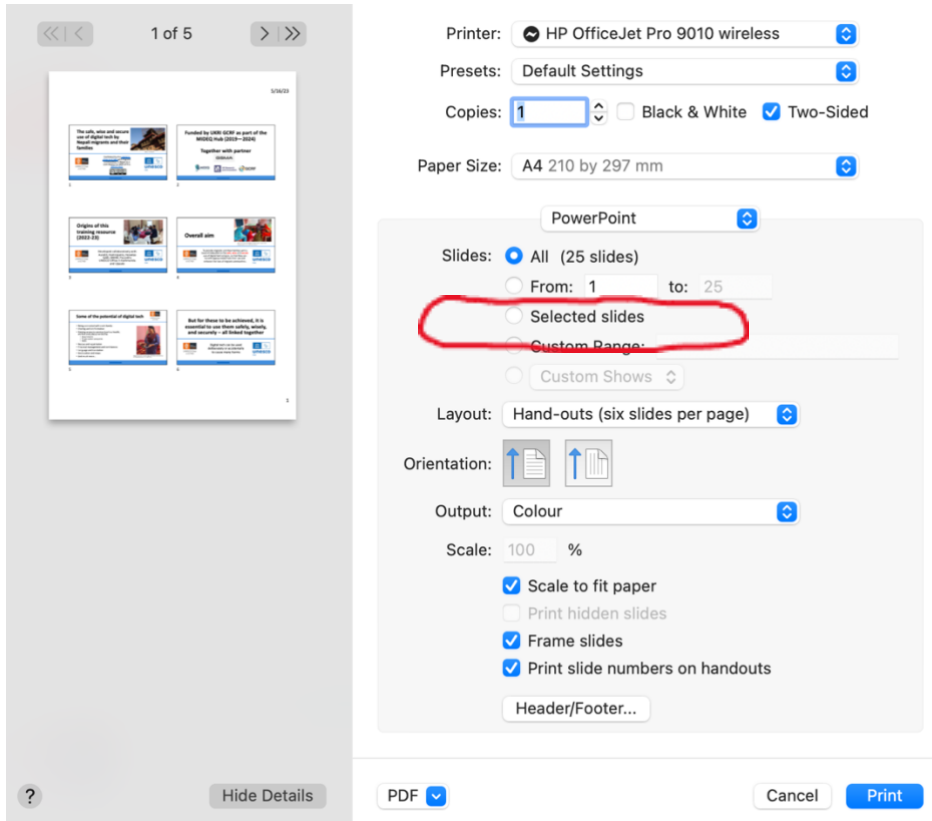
1 of 5

5/16/23

The safe, wise and secure use of digital tech by Nepali migrants and their families

Funded by UKRI GCRF as part of the MIDEQ Hub (2019—2024)

Together with partner

Origins of this training resource (2022-23)

Overall aim

Some of the potential of digital tech

But for these to be achieved, it is essential to use them safely, wisely, and securely – all linked together

?

Hide Details

Printer: HP OfficeJet Pro 9010 wireless

Presets: Default Settings

Copies: 1 Black & White Two-Sided

Paper Size: A4 210 by 297 mm

PowerPoint

Slides: All (25 slides)

From: 1 to: 25

Selected slides

Custom Range:

Custom Shows

Layout: Hand-outs (six slides per page)

Orientation:

Output: Colour

Scale: 100 %

Scale to fit paper

Print hidden slides

Frame slides

Print slide numbers on handouts

Header/Footer...

PDF

Cancel

Print